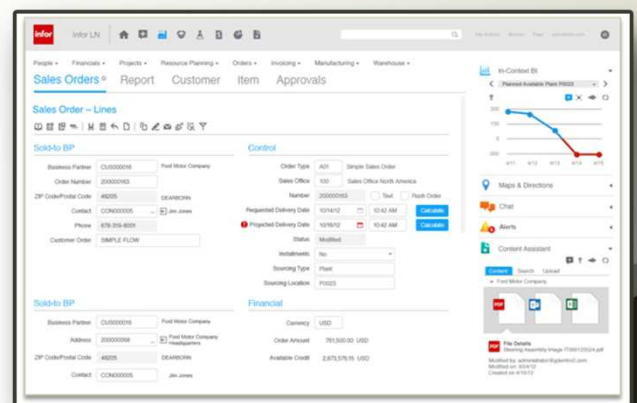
infor Infor LN

People ▾ Financials ▾ Projects ▾ Resource Planning ▾ Orders ▾ Invoicing ▾ Manufacturing ▾ Warehouse ▾

Sales Orders Report Customer Item Approvals

Sales Order – Lines

Sold-to BP

Business Partner CUS000016 Ford Motor Company
Order Number 200000163
ZIP Code/Postal Code 48205 DEARBORN
Contact CON000005 Jim Jones
Phone 678-319-8001
Customer Order SIMPLE FLOW

Control

Order Type A01 Simple Sales Order
Sales Office 100 Sales Office North America
Number 200000163 Text Rush Order
Requested Delivery Date 10/14/12 10:42 AM Calculate
Projected Delivery Date 10/16/12 10:42 AM Calculate
Status Modified
Installments No
Sourcing Type Plant
Sourcing Location P0023

Sold-to BP

Business Partner CUS000016 Ford Motor Company
Address 200000068 Ford Motor Company Headquarters
ZIP Code/Postal Code 48205 DEARBORN
Contact CON000005 Jim Jones

Financial

Currency USD
Order Amount 761,500.00 USD
Available Credit 2,673,576.15 USD

In-Context BI
Planned Available Plant P0023

Maps & Directions
Chat
Alerts
Content Assistant
Content Search Upload
Ford Motor Company
File Details
Steering Assembly Image-7700112024.pdf
Modified by: administrator@plenfnc.com
Modified on: 4/04/12
Created on: 4/10/12